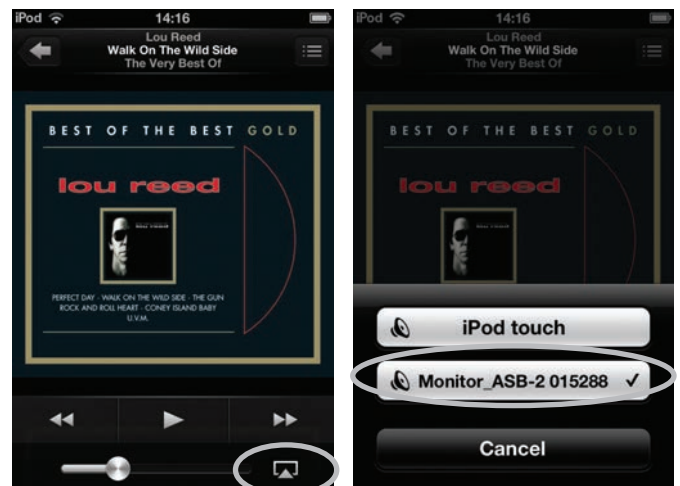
iPod 14:16
Lou Reed
Walk On The Wild Side
The Very Best Of

BEST OF THE BEST GOLD
lou reed
PERFECT DAY · WALK ON THE WILD SIDE · THE GUN
ROCK AND ROLL HEART · CONEY ISLAND BABY
U.V.M.

iPod 14:16
Lou Reed
Walk On The Wild Side
The Very Best Of

BEST OF THE BEST GOLD
lou reed

iPod touch
Monitor_ASB-2 015288 ✓
Cancel